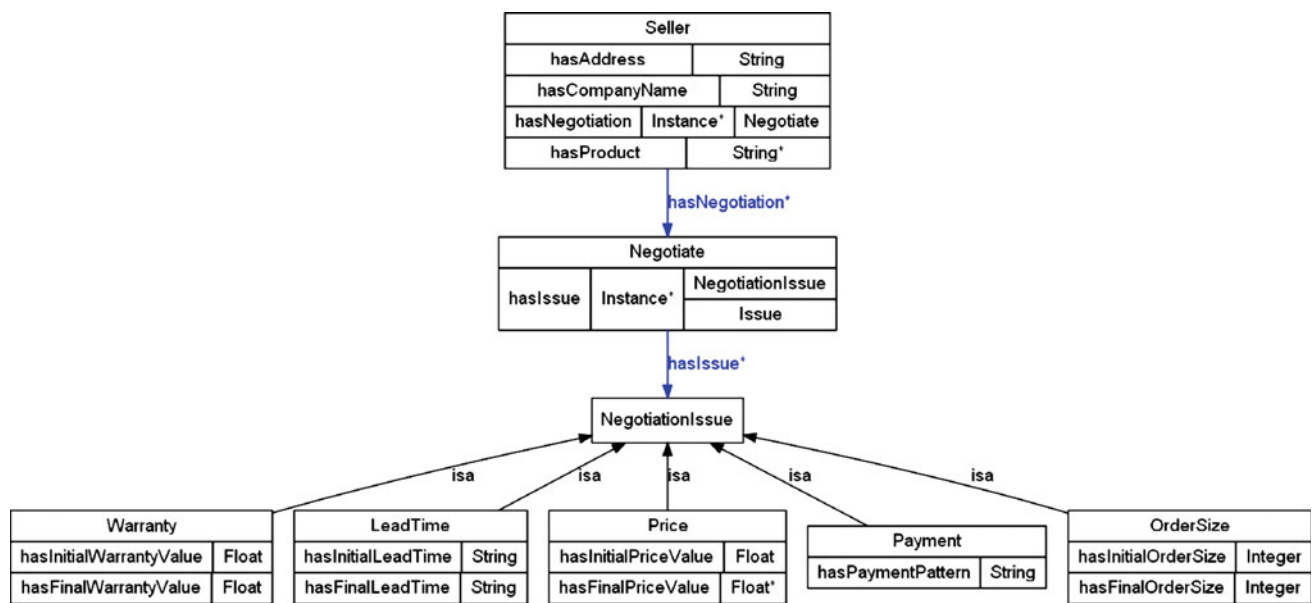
| Seller | | |
|---|---|---|
| hasAddress | String | |
| hasCompanyName | String | |
| hasNegotiation | Instance* | Negotiate |
| hasProduct | String* | |

hasNegotiation*

| Negotiate | | |
|---|---|---|
| hasIssue | Instance* | NegotiationIssue |
| | | Issue |

hasIssue*

NegotiationIssue

isa isa isa isa isa

| Warranty | |
|---|---|
| hasInitialWarrantyValue | Float |
| hasFinalWarrantyValue | Float |

| LeadTime | |
|---|---|
| hasInitialLeadTime | String |
| hasFinalLeadTime | String |

| Price | |
|---|---|
| hasInitialPriceValue | Float |
| hasFinalPriceValue | Float* |

| Payment | |
|---|---|
| hasPaymentPattern | String |

| OrderSize | |
|---|---|
| hasInitialOrderSize | Integer |
| hasFinalOrderSize | Integer |